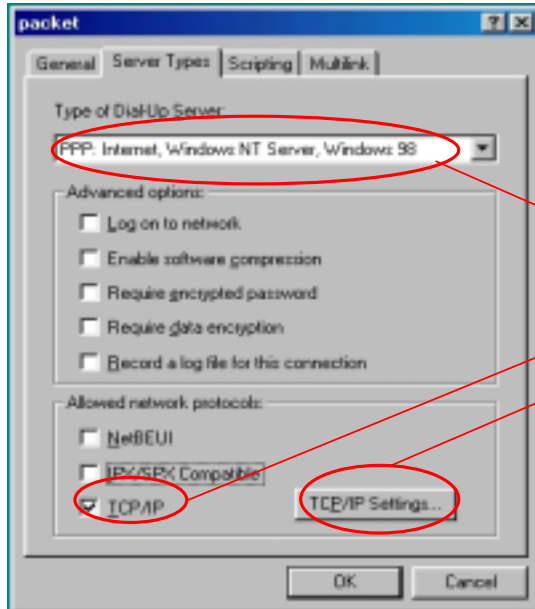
packet

?

General

Server Types

Scripting

Multilink

Type of Dial-Up Server:

PPP: Internet, Windows NT Server, Windows 98

Advanced options:

Log on to network

Enable software compression

Require encrypted password

Require data encryption

Record a log file for this connection

Allowed network protocols:

NetBEUI

IPX/SPX Compatible

TCP/IP

TCP/IP Settings...

OK

Cancel